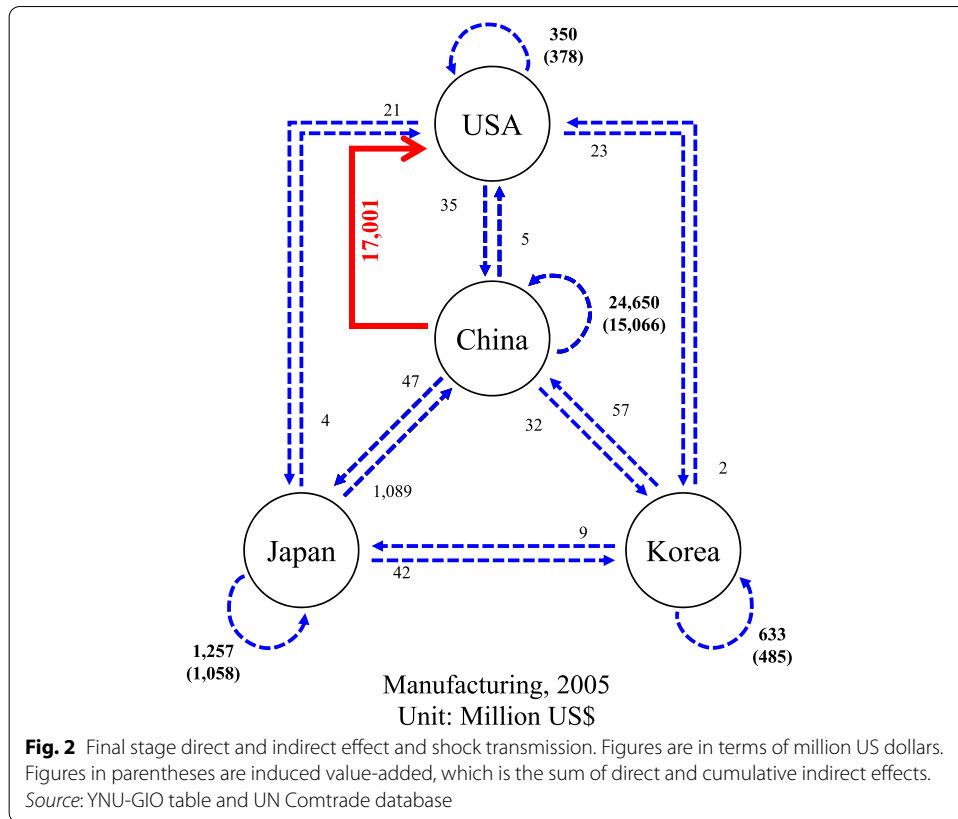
350
(378)

21

USA

23

17,001

35

5

China

24,650
(15,066)

47

57

4

32

2

1,089

Japan

9

Korea

42

1,257
(1,058)

633
(485)

Manufacturing, 2005
Unit: Million US$

**Fig. 2** Final stage direct and indirect effect and shock transmission. Figures are in terms of million US dollars. Figures in parentheses are induced value-added, which is the sum of direct and cumulative indirect effects. *Source*: YNU-GIO table and UN Comtrade database